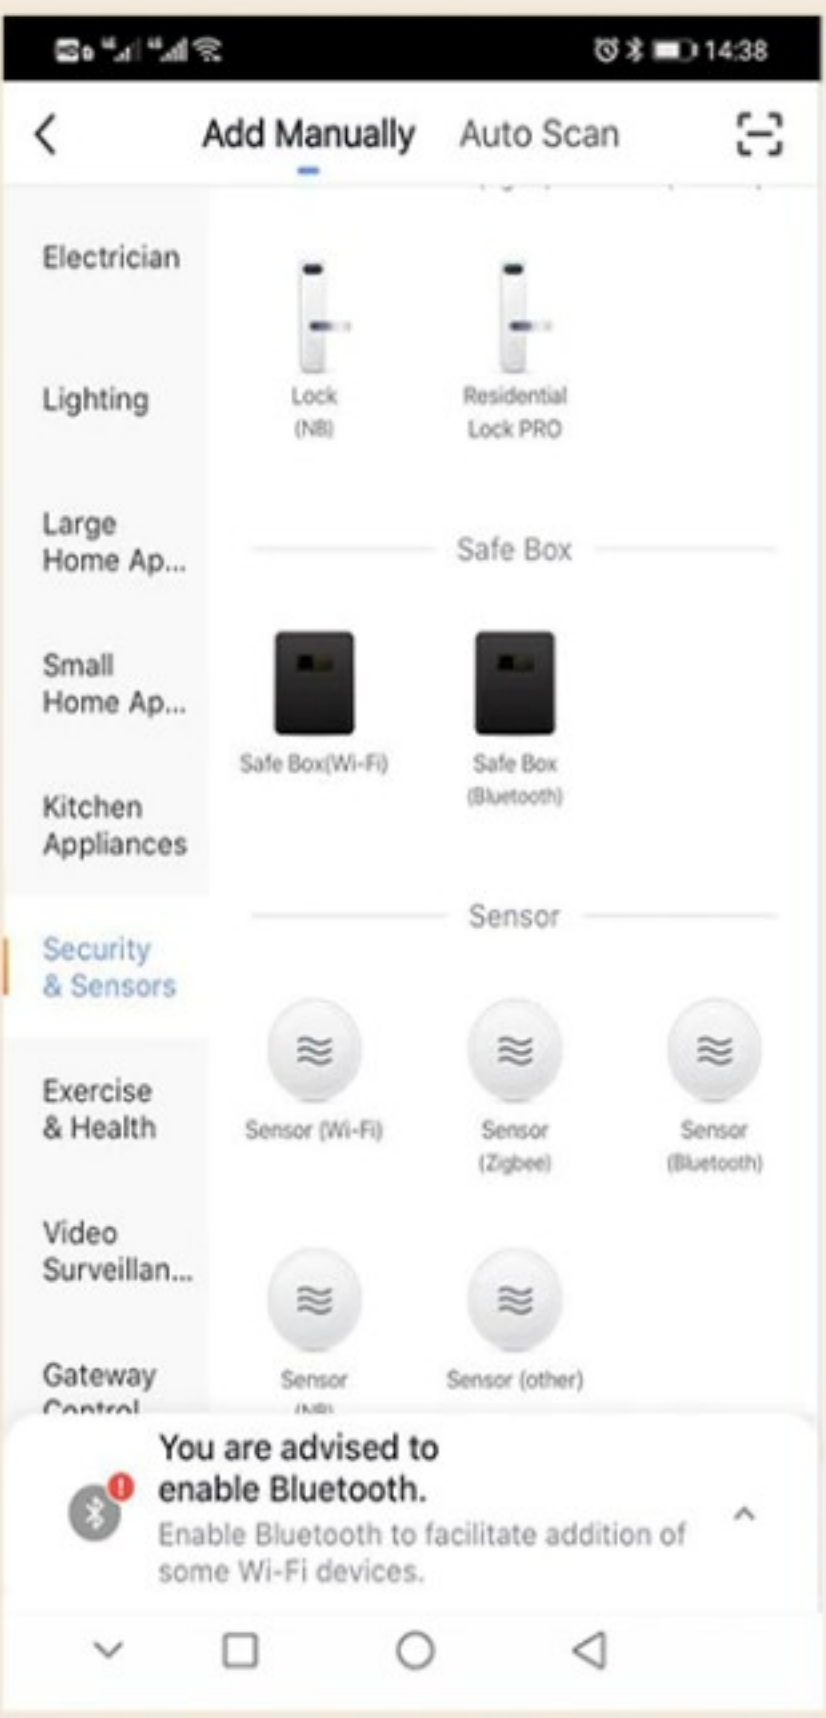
14:38

Add Manually Auto Scan

Electrician

Lighting

Large Home Ap...

Small Home Ap...

Kitchen Appliances

Security & Sensors

Exercise & Health

Video Surveillan...

Gateway Control

Lock (NB)

Residential Lock PRO

Safe Box

Safe Box(Wi-Fi)

Safe Box (Bluetooth)

Sensor

Sensor (Wi-Fi)

Sensor (Zigbee)

Sensor (Bluetooth)

Sensor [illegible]

Sensor (other)

You are advised to enable Bluetooth.

Enable Bluetooth to facilitate addition of some Wi-Fi devices.